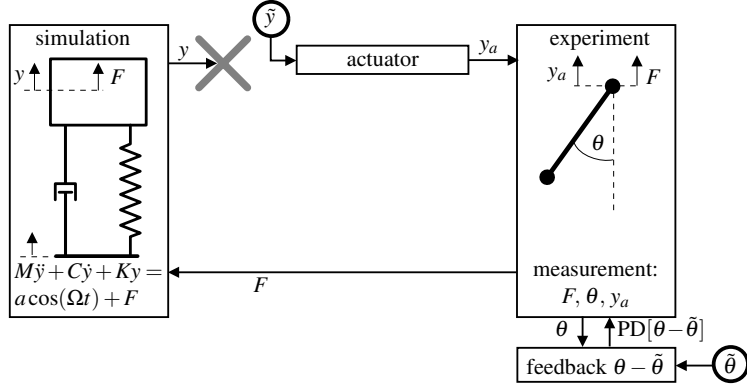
simulation

$y$ $F$

$M\ddot{y}+C\dot{y}+Ky=$
$a\cos(\Omega t)+F$

$y$

$\tilde{y}$

actuator

$y_a$

experiment

$y_a$ $F$

$\theta$

measurement:
$F$, $\theta$, $y_a$

$F$

$\theta$

$\text{PD}[\theta-\tilde{\theta}]$

feedback $\theta-\tilde{\theta}$

$\tilde{\theta}$